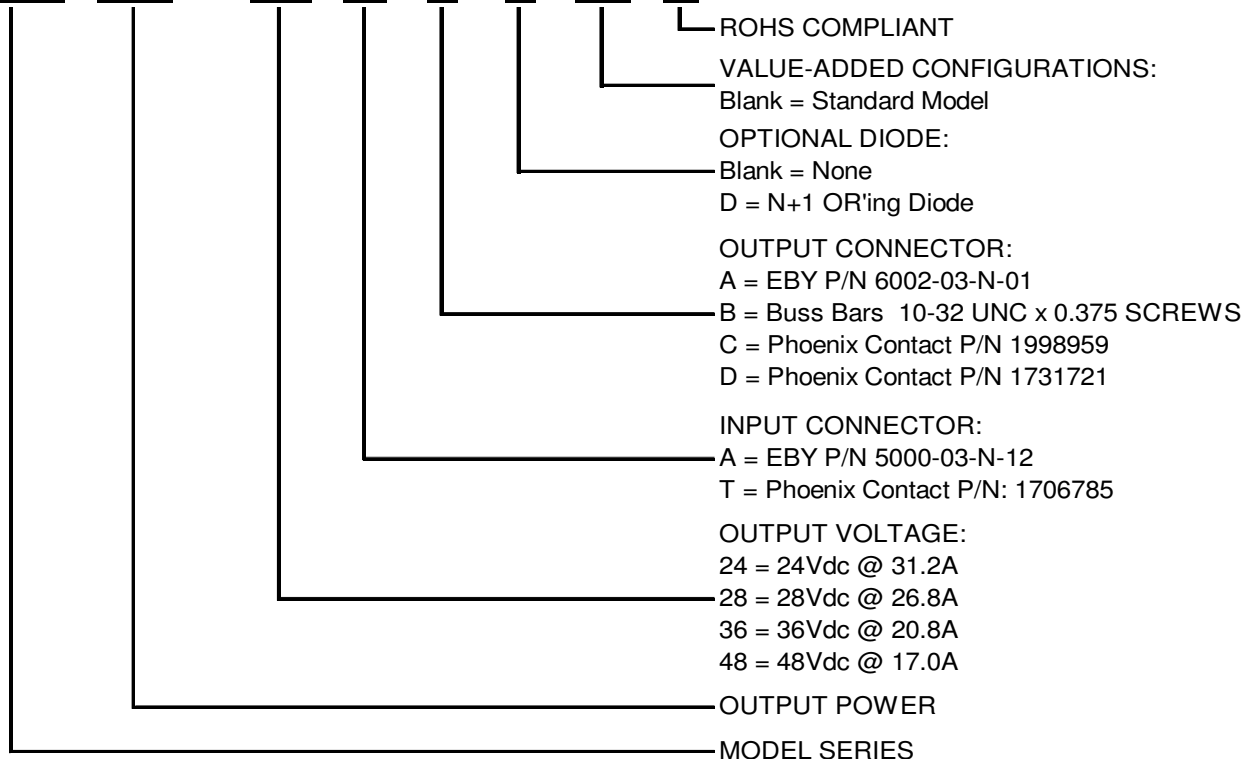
ROHS COMPLIANT

VALUE-ADDED CONFIGURATIONS:
Blank = Standard Model

OPTIONAL DIODE:
Blank = None
D = N+1 OR'ing Diode

OUTPUT CONNECTOR:
A = EBY P/N 6002-03-N-01
B = Buss Bars 10-32 UNC x 0.375 SCREWS
C = Phoenix Contact P/N 1998959
D = Phoenix Contact P/N 1731721

INPUT CONNECTOR:
A = EBY P/N 5000-03-N-12
T = Phoenix Contact P/N: 1706785

OUTPUT VOLTAGE:
24 = 24Vdc @ 31.2A
28 = 28Vdc @ 26.8A
36 = 36Vdc @ 20.8A
48 = 48Vdc @ 17.0A

OUTPUT POWER

MODEL SERIES